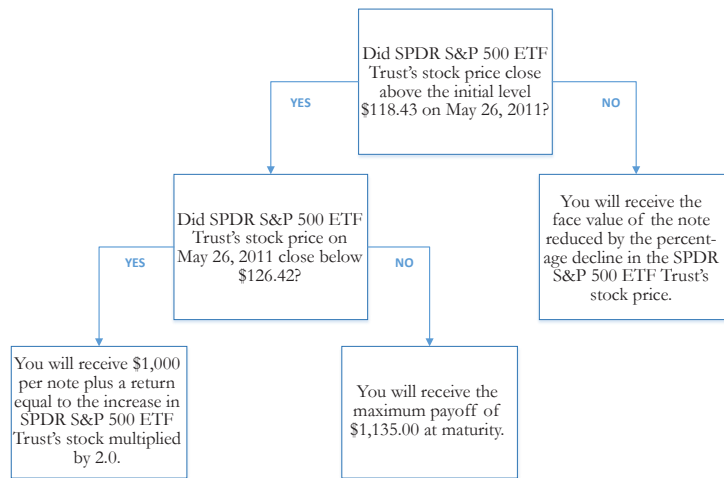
Did SPDR S&P 500 ETF Trust's stock price close above the initial level $118.43 on May 26, 2011?

YES

NO

Did SPDR S&P 500 ETF Trust's stock price on May 26, 2011 close below $126.42?

You will receive the face value of the note reduced by the percentage decline in the SPDR S&P 500 ETF Trust's stock price.

YES

NO

You will receive $1,000 per note plus a return equal to the increase in SPDR S&P 500 ETF Trust's stock multiplied by 2.0.

You will receive the maximum payoff of $1,135.00 at maturity.